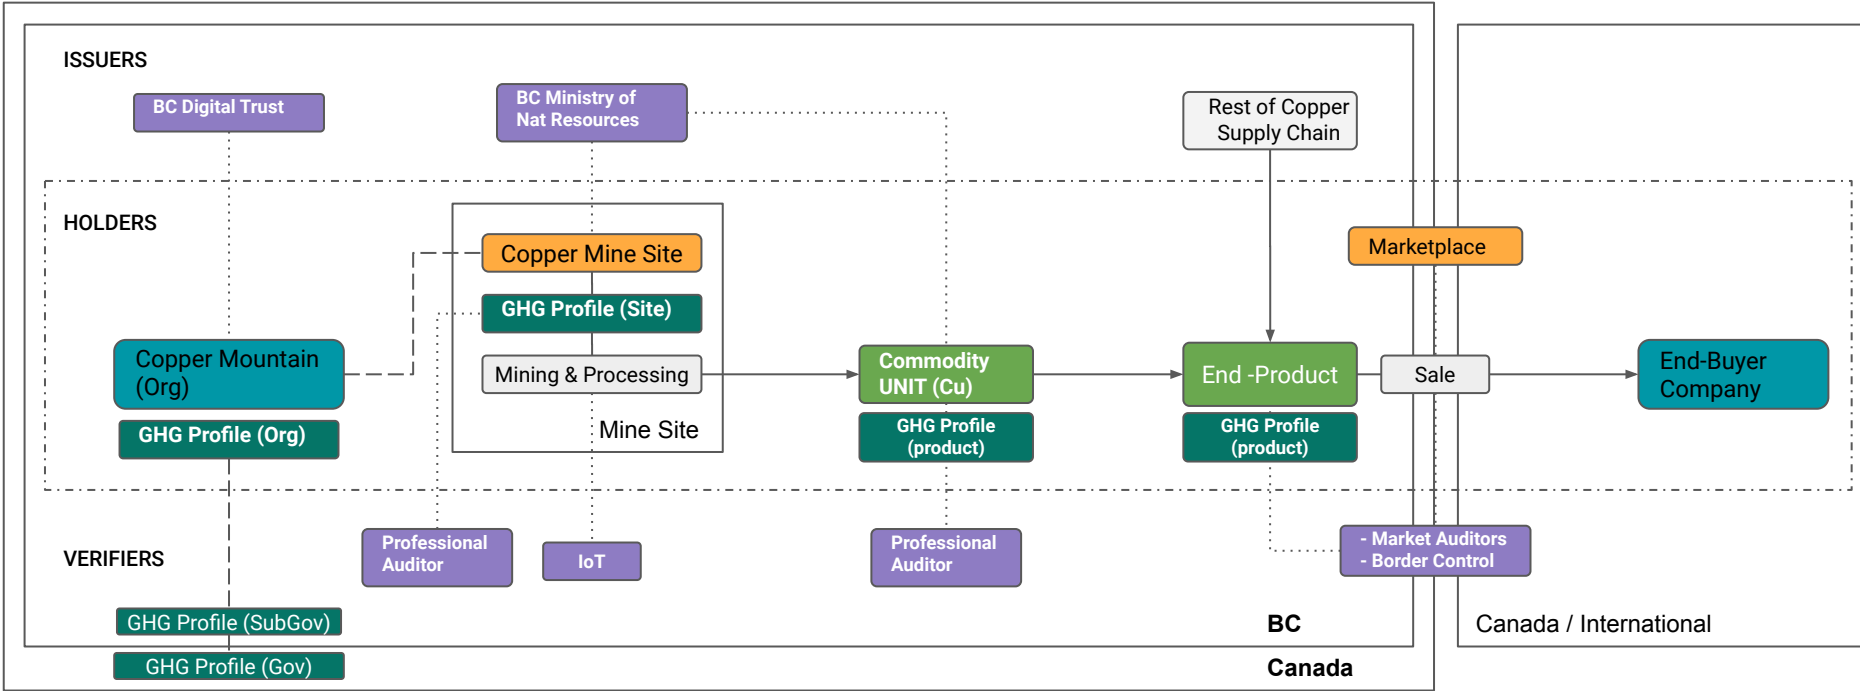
ISSUERS

BC Digital Trust

BC Ministry of Nat Resources

Rest of Copper Supply Chain

HOLDERS

Copper Mine Site

GHG Profile (Site)

Marketplace

Copper Mountain (Org)

Mining & Processing

Commodity UNIT (Cu)

End -Product

Sale

End-Buyer Company

GHG Profile (Org)

Mine Site

GHG Profile (product)

GHG Profile (product)

VERIFIERS

Professional Auditor

IoT

Professional Auditor

- Market Auditors
- Border Control

GHG Profile (SubGov)

BC

Canada / International

GHG Profile (Gov)

Canada